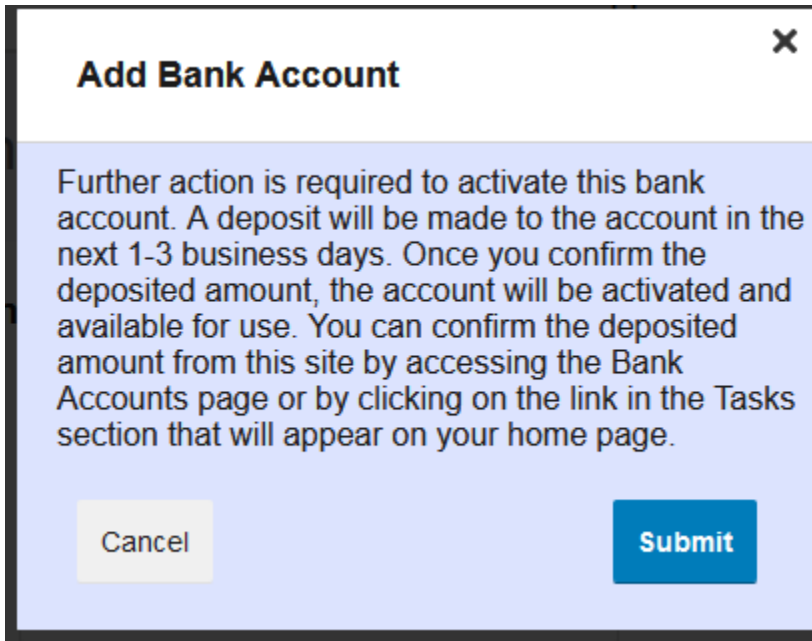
Add Bank Account

×

Further action is required to activate this bank account. A deposit will be made to the account in the next 1-3 business days. Once you confirm the deposited amount, the account will be activated and available for use. You can confirm the deposited amount from this site by accessing the Bank Accounts page or by clicking on the link in the Tasks section that will appear on your home page.

Cancel

Submit